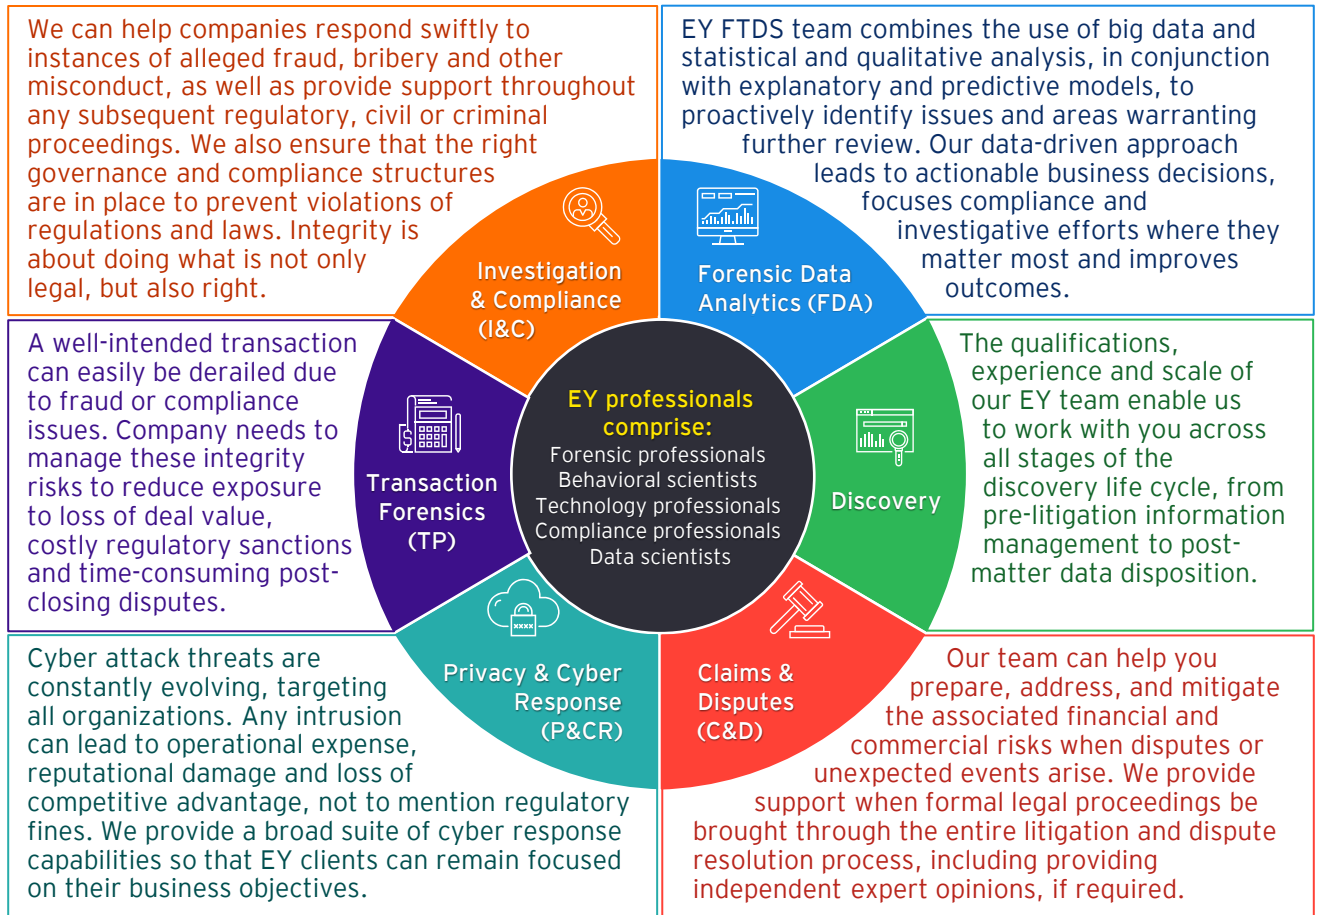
We can help companies respond swiftly to instances of alleged fraud, bribery and other misconduct, as well as provide support throughout any subsequent regulatory, civil or criminal proceedings. We also ensure that the right governance and compliance structures are in place to prevent violations of regulations and laws. Integrity is about doing what is not only legal, but also right.

EY FTDS team combines the use of big data and statistical and qualitative analysis, in conjunction with explanatory and predictive models, to proactively identify issues and areas warranting further review. Our data-driven approach leads to actionable business decisions, focuses compliance and investigative efforts where they matter most and improves outcomes.

Investigation & Compliance (I&C)

Forensic Data Analytics (FDA)

A well-intended transaction can easily be derailed due to fraud or compliance issues. Company needs to manage these integrity risks to reduce exposure to loss of deal value, costly regulatory sanctions and time-consuming post-closing disputes.

Transaction Forensics (TP)

EY professionals comprise:
Forensic professionals
Behavioral scientists
Technology professionals
Compliance professionals
Data scientists

Discovery

The qualifications, experience and scale of our EY team enable us to work with you across all stages of the discovery life cycle, from pre-litigation information management to post-matter data disposition.

Privacy & Cyber Response (P&CR)

Claims & Disputes (C&D)

Cyber attack threats are constantly evolving, targeting all organizations. Any intrusion can lead to operational expense, reputational damage and loss of competitive advantage, not to mention regulatory fines. We provide a broad suite of cyber response capabilities so that EY clients can remain focused on their business objectives.

Our team can help you prepare, address, and mitigate the associated financial and commercial risks when disputes or unexpected events arise. We provide support when formal legal proceedings be brought through the entire litigation and dispute resolution process, including providing independent expert opinions, if required.